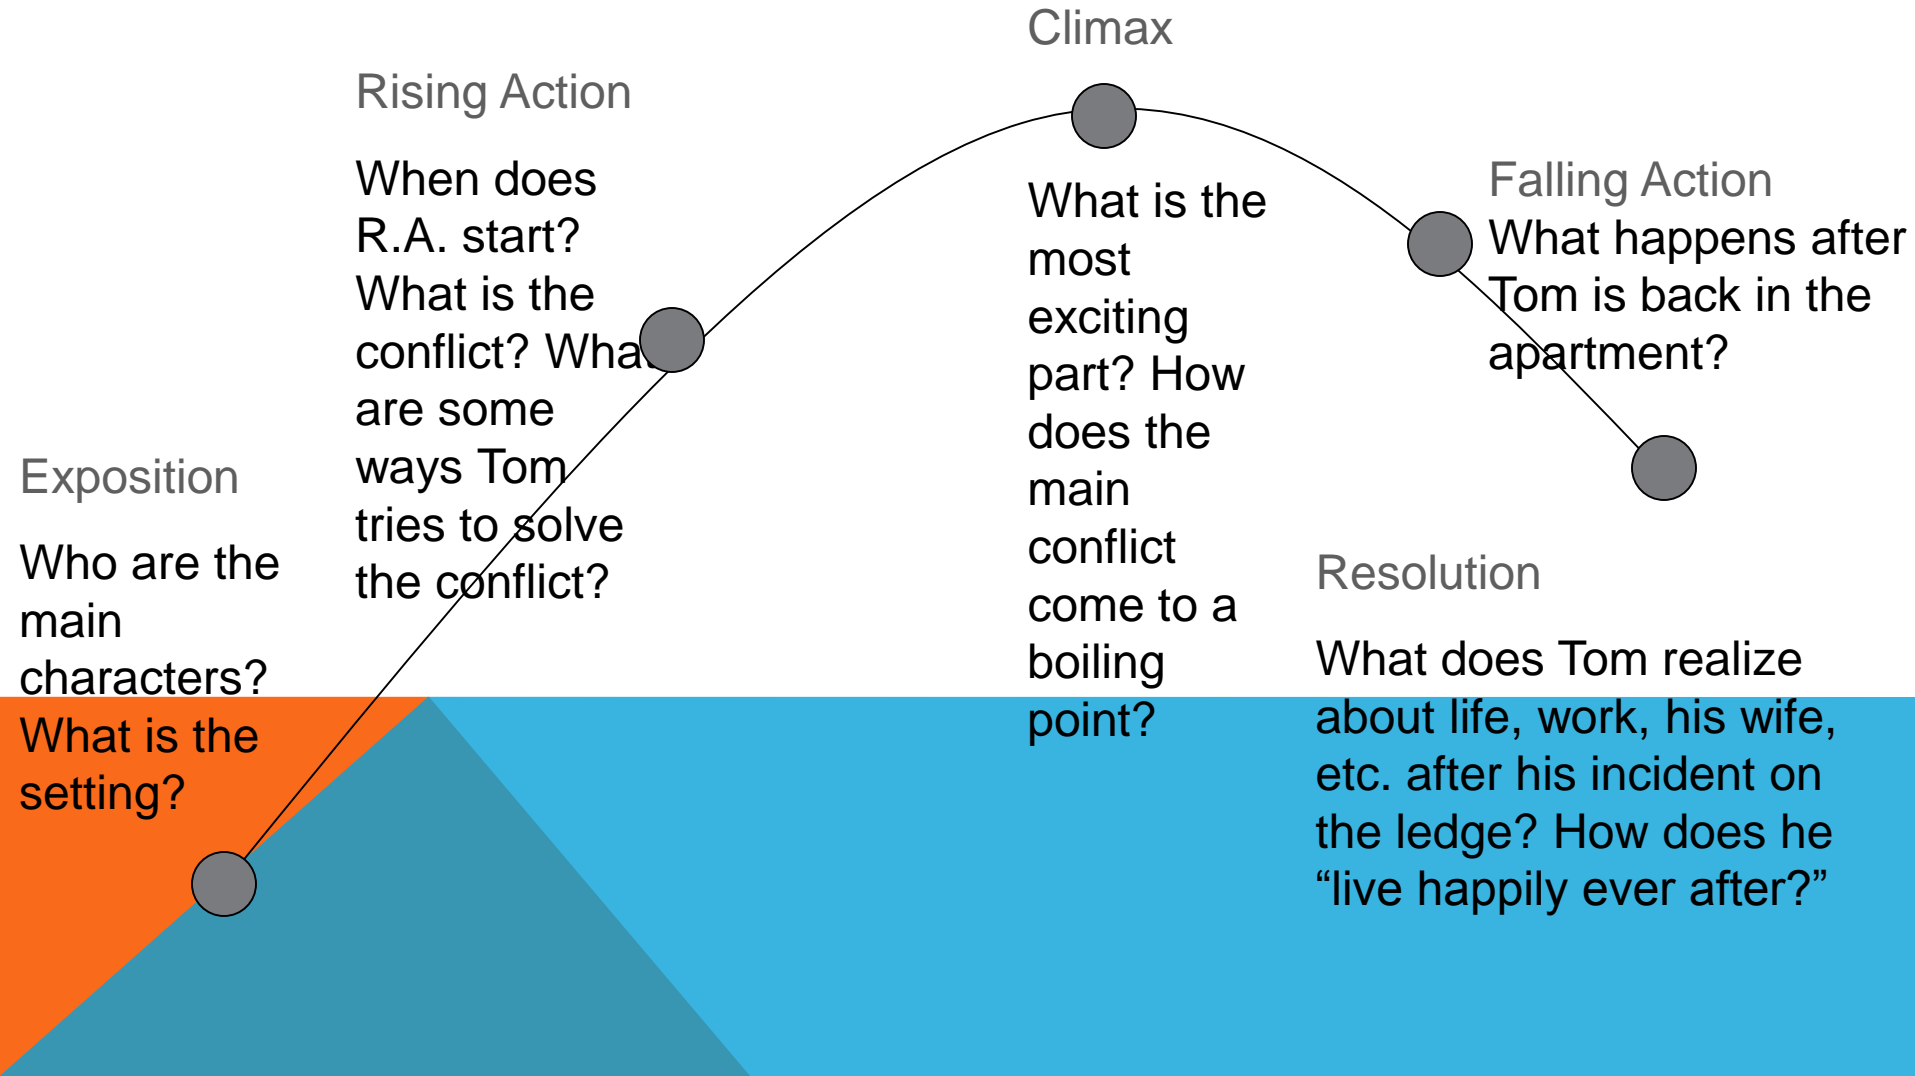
Climax

Rising Action

When does R.A. start? What is the conflict? What are some ways Tom tries to solve the conflict?

What is the most exciting part? How does the main conflict come to a boiling point?

Falling Action
What happens after Tom is back in the apartment?

Exposition

Who are the main characters? What is the setting?

Resolution

What does Tom realize about life, work, his wife, etc. after his incident on the ledge? How does he “live happily ever after?”